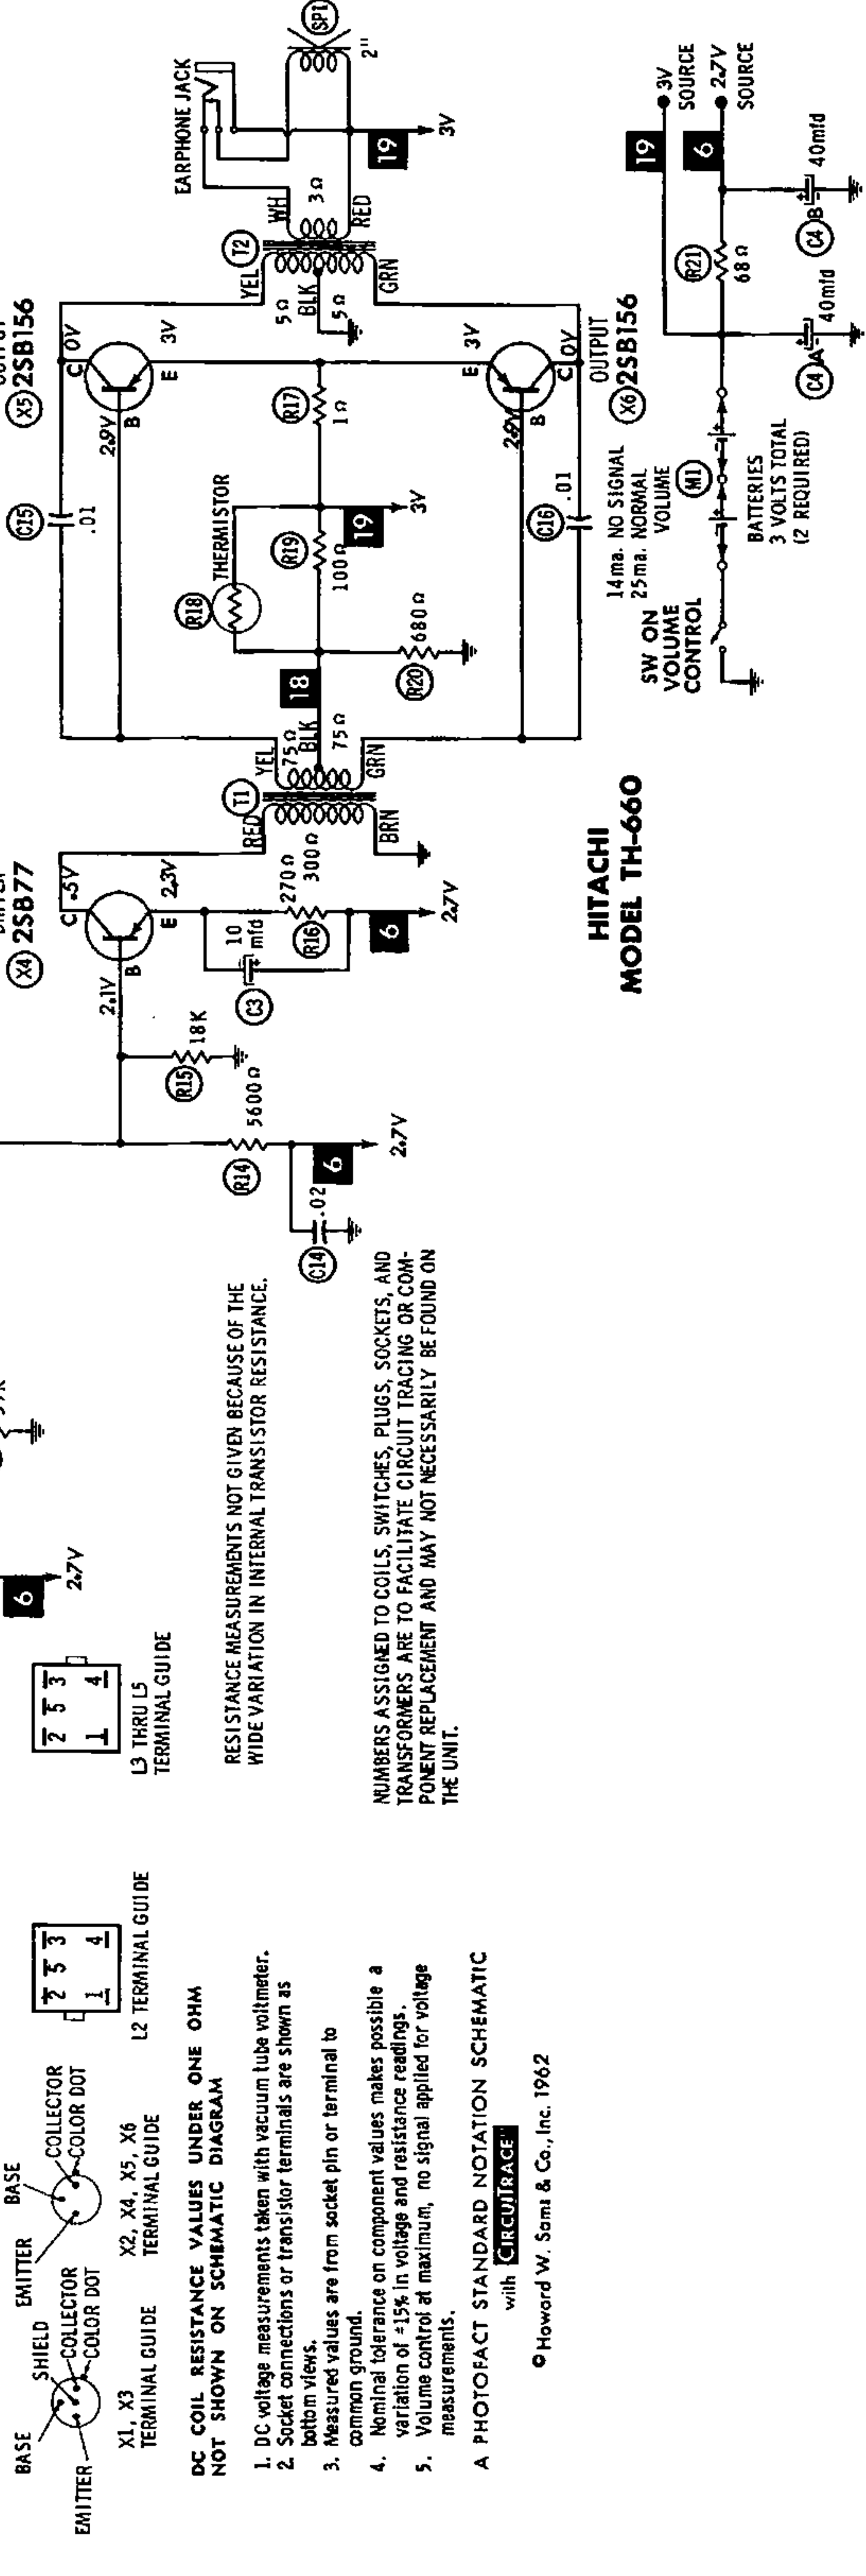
BASE
SHIELD
COLLECTOR
COLOR DOT
EMITTER
X1, X3
TERMINAL GUIDE

EMITTER
BASE
COLLECTOR
COLOR DOT
X2, X4, X5, X6
TERMINAL GUIDE

2 5 3
1 4
L2 TERMINAL GUIDE

DC COIL RESISTANCE VALUES UNDER ONE OHM NOT SHOWN ON SCHEMATIC DIAGRAM

1. DC voltage measurements taken with vacuum tube voltmeter.
2. Socket connections or transistor terminals are shown as bottom views.
3. Measured values are from socket pin or terminal to common ground.
4. Nominal tolerance on component values makes possible a variation of ±15% in voltage and resistance readings.
5. Volume control at maximum, no signal applied for voltage measurements.

A PHOTOFACT STANDARD NOTATION SCHEMATIC with CIRCUITRACE

©Howard W. Sams & Co., Inc. 1962

2 5 3
1 4
L3 THRU L5
TERMINAL GUIDE

6
2.7V

RESISTANCE MEASUREMENTS NOT GIVEN BECAUSE OF THE WIDE VARIATION IN INTERNAL TRANSISTOR RESISTANCE.

NUMBERS ASSIGNED TO COILS, SWITCHES, PLUGS, SOCKETS, AND TRANSFORMERS ARE TO FACILITATE CIRCUIT TRACING OR COMPONENT REPLACEMENT AND MAY NOT NECESSARILY BE FOUND ON THE UNIT.

C14 .02
R14 5600Ω
6
2.7V
R15 18K
X4 2SB77
2.1V
B
C .5V
E 2.3V
C3 10 mfd
R16 270Ω 300Ω
6
2.7V

T1
RED
BRN
YEL 75Ω
BLK
75Ω
GRN
18
R18 THERMISTOR
R19 100Ω
19
3V
R20 680Ω
R17 1Ω

C15 .01
C16 .01
X5 2SB156
2.9V
B
C 0V
E 3V
X6 2SB156
OUTPUT
2.9V
B
E 3V
C 0V

T2
YEL
5Ω
BLK
5Ω
GRN
WH
3Ω
RED
EARPHONE JACK
SP1
2"
19
3V

HITACHI
MODEL TH-660

SW ON VOLUME CONTROL
14ma. NO SIGNAL
25ma. NORMAL VOLUME
M1
BATTERIES
3 VOLTS TOTAL
(2 REQUIRED)
C4 A 40mfd
R21 68Ω
C4 B 40mfd
19
3V SOURCE
6
2.7V SOURCE